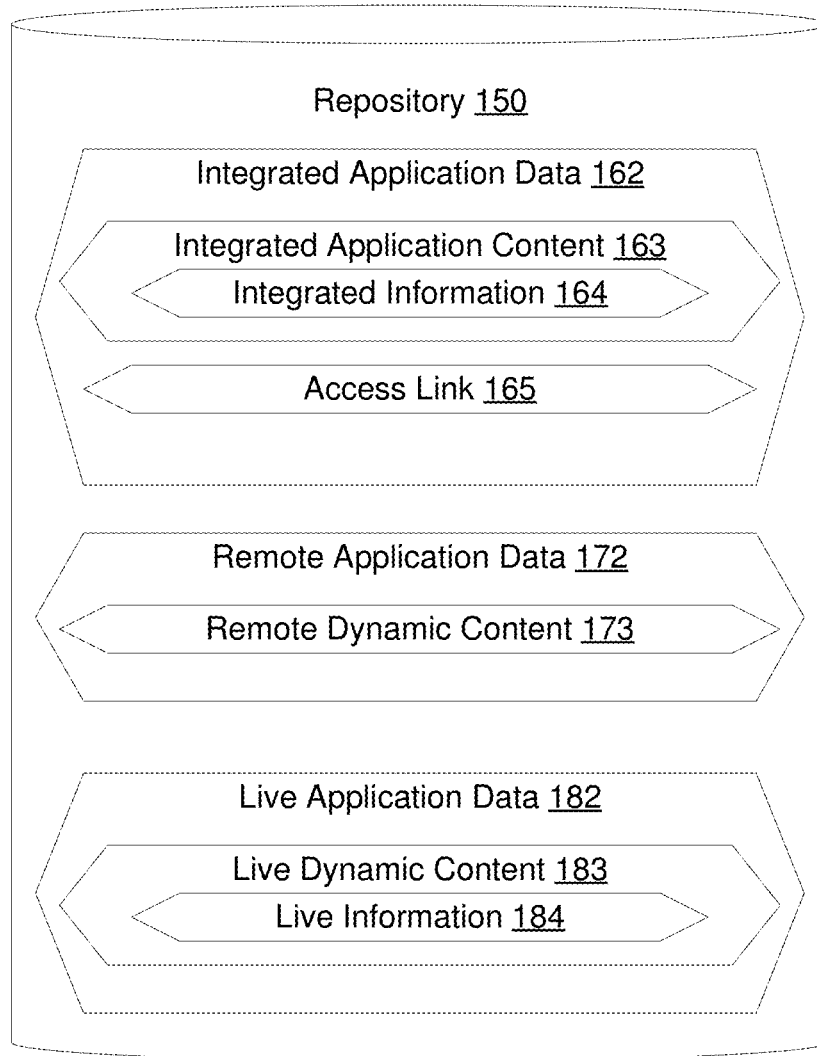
Repository 150

Integrated Application Data 162

Integrated Application Content 163

Integrated Information 164

Access Link 165

Remote Application Data 172

Remote Dynamic Content 173

Live Application Data 182

Live Dynamic Content 183

Live Information 184